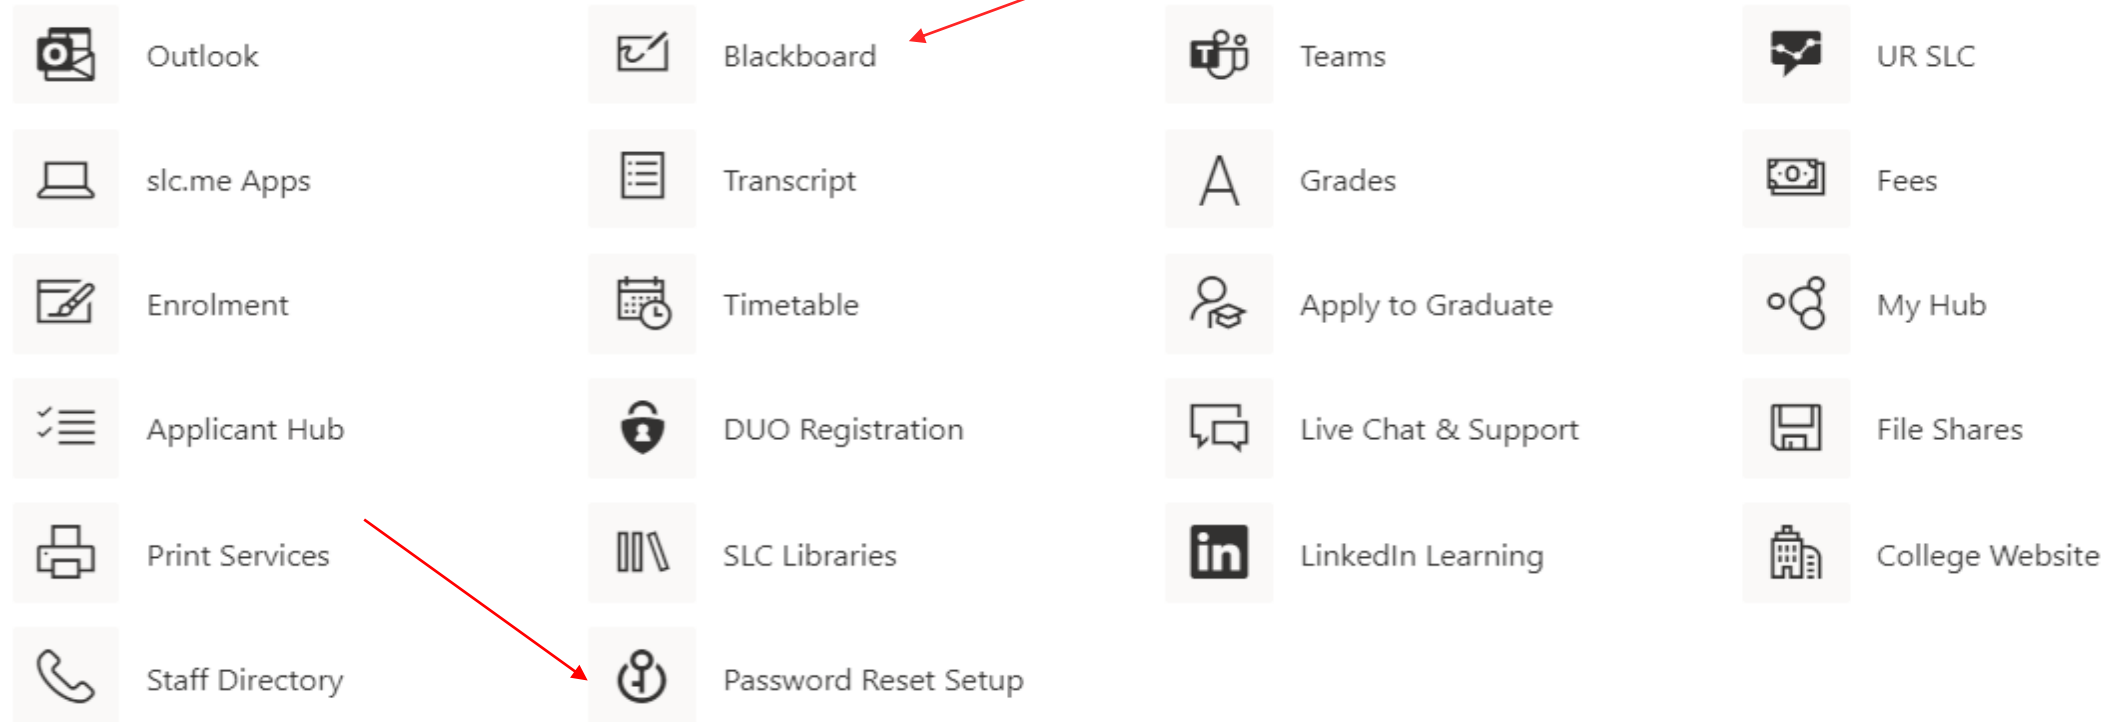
Outlook

slc.me Apps

Enrolment

Applicant Hub

Print Services

Staff Directory

Blackboard

Transcript

Timetable

DUO Registration

SLC Libraries

Password Reset Setup

Teams

Grades

Apply to Graduate

Live Chat & Support

LinkedIn Learning

UR SLC

Fees

My Hub

File Shares

College Website